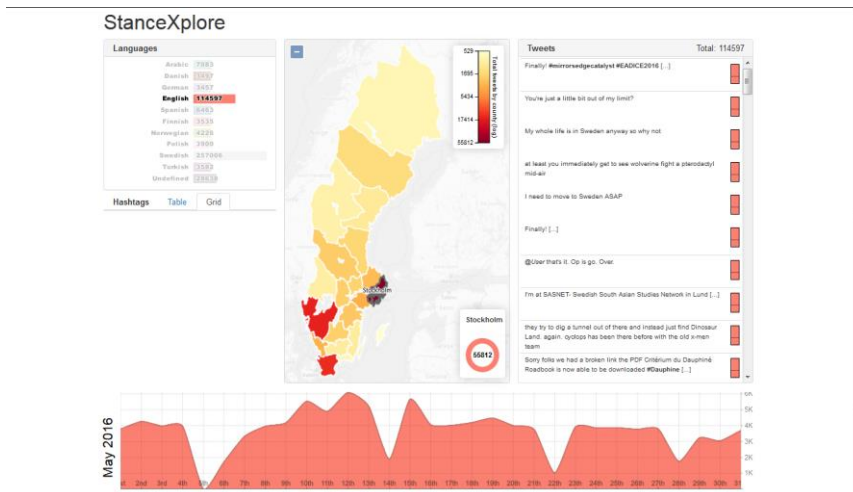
StanceXplore

Languages

| | |
|---|---|
| Arabic | 7983 |
| Danish | 3437 |
| German | 3457 |
| English | 114597 |
| Spanish | 6463 |
| Finnish | 3535 |
| Norwegian | 4226 |
| Polish | 3900 |
| Swedish | 257066 |
| Turkish | 3583 |
| Undefined | 33639 |

Hashtags Table Grid

−

529
1695
5434
17414
55812

Total tweets by county (log)

Stockholm

Stockholm

55812

Tweets Total: 114597

Finally! #mirrorsedgecatalyst #EADICE2016 [...]

You're just a little bit out of my limit?

My whole life is in Sweden anyway so why not

at least you immediately get to see wolverine fight a pterodactyl mid-air

I need to move to Sweden ASAP

Finally! [...]

@User that's it. Op is go. Over.

I'm at SASNET- Swedish South Asian Studies Network in Lund [...]

they try to dig a tunnel out of there and instead just find Dinosaur Land. again, cyclops has been there before with the old x-men team

Sorry folks we had a broken link the PDF Critérium du Dauphiné Roadbook is now able to be downloaded #Dauphine [...]

May 2016

6K
5K
4K
3K
2K
1K

1st 2nd 3rd 4th 5th 6th 7th 8th 9th 10th 11th 12th 13th 14th 15th 16th 17th 18th 19th 20th 21st 22nd 23rd 24th 25th 26th 27th 28th 29th 30th 31